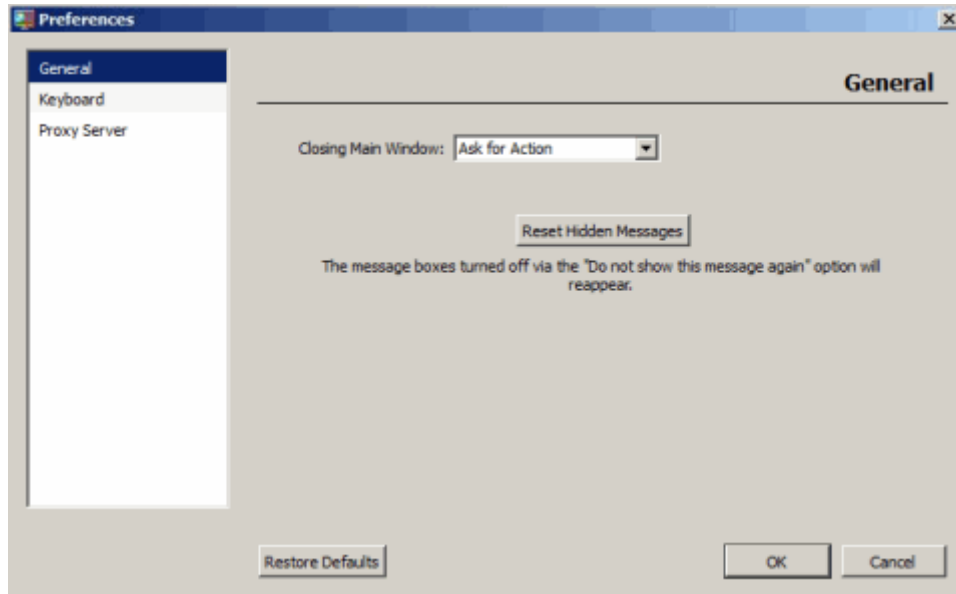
Preferences

General
Keyboard
Proxy Server

General

Closing Main Window: Ask for Action

Reset Hidden Messages

The message boxes turned off via the "Do not show this message again" option will reappear.

Restore Defaults

OK

Cancel